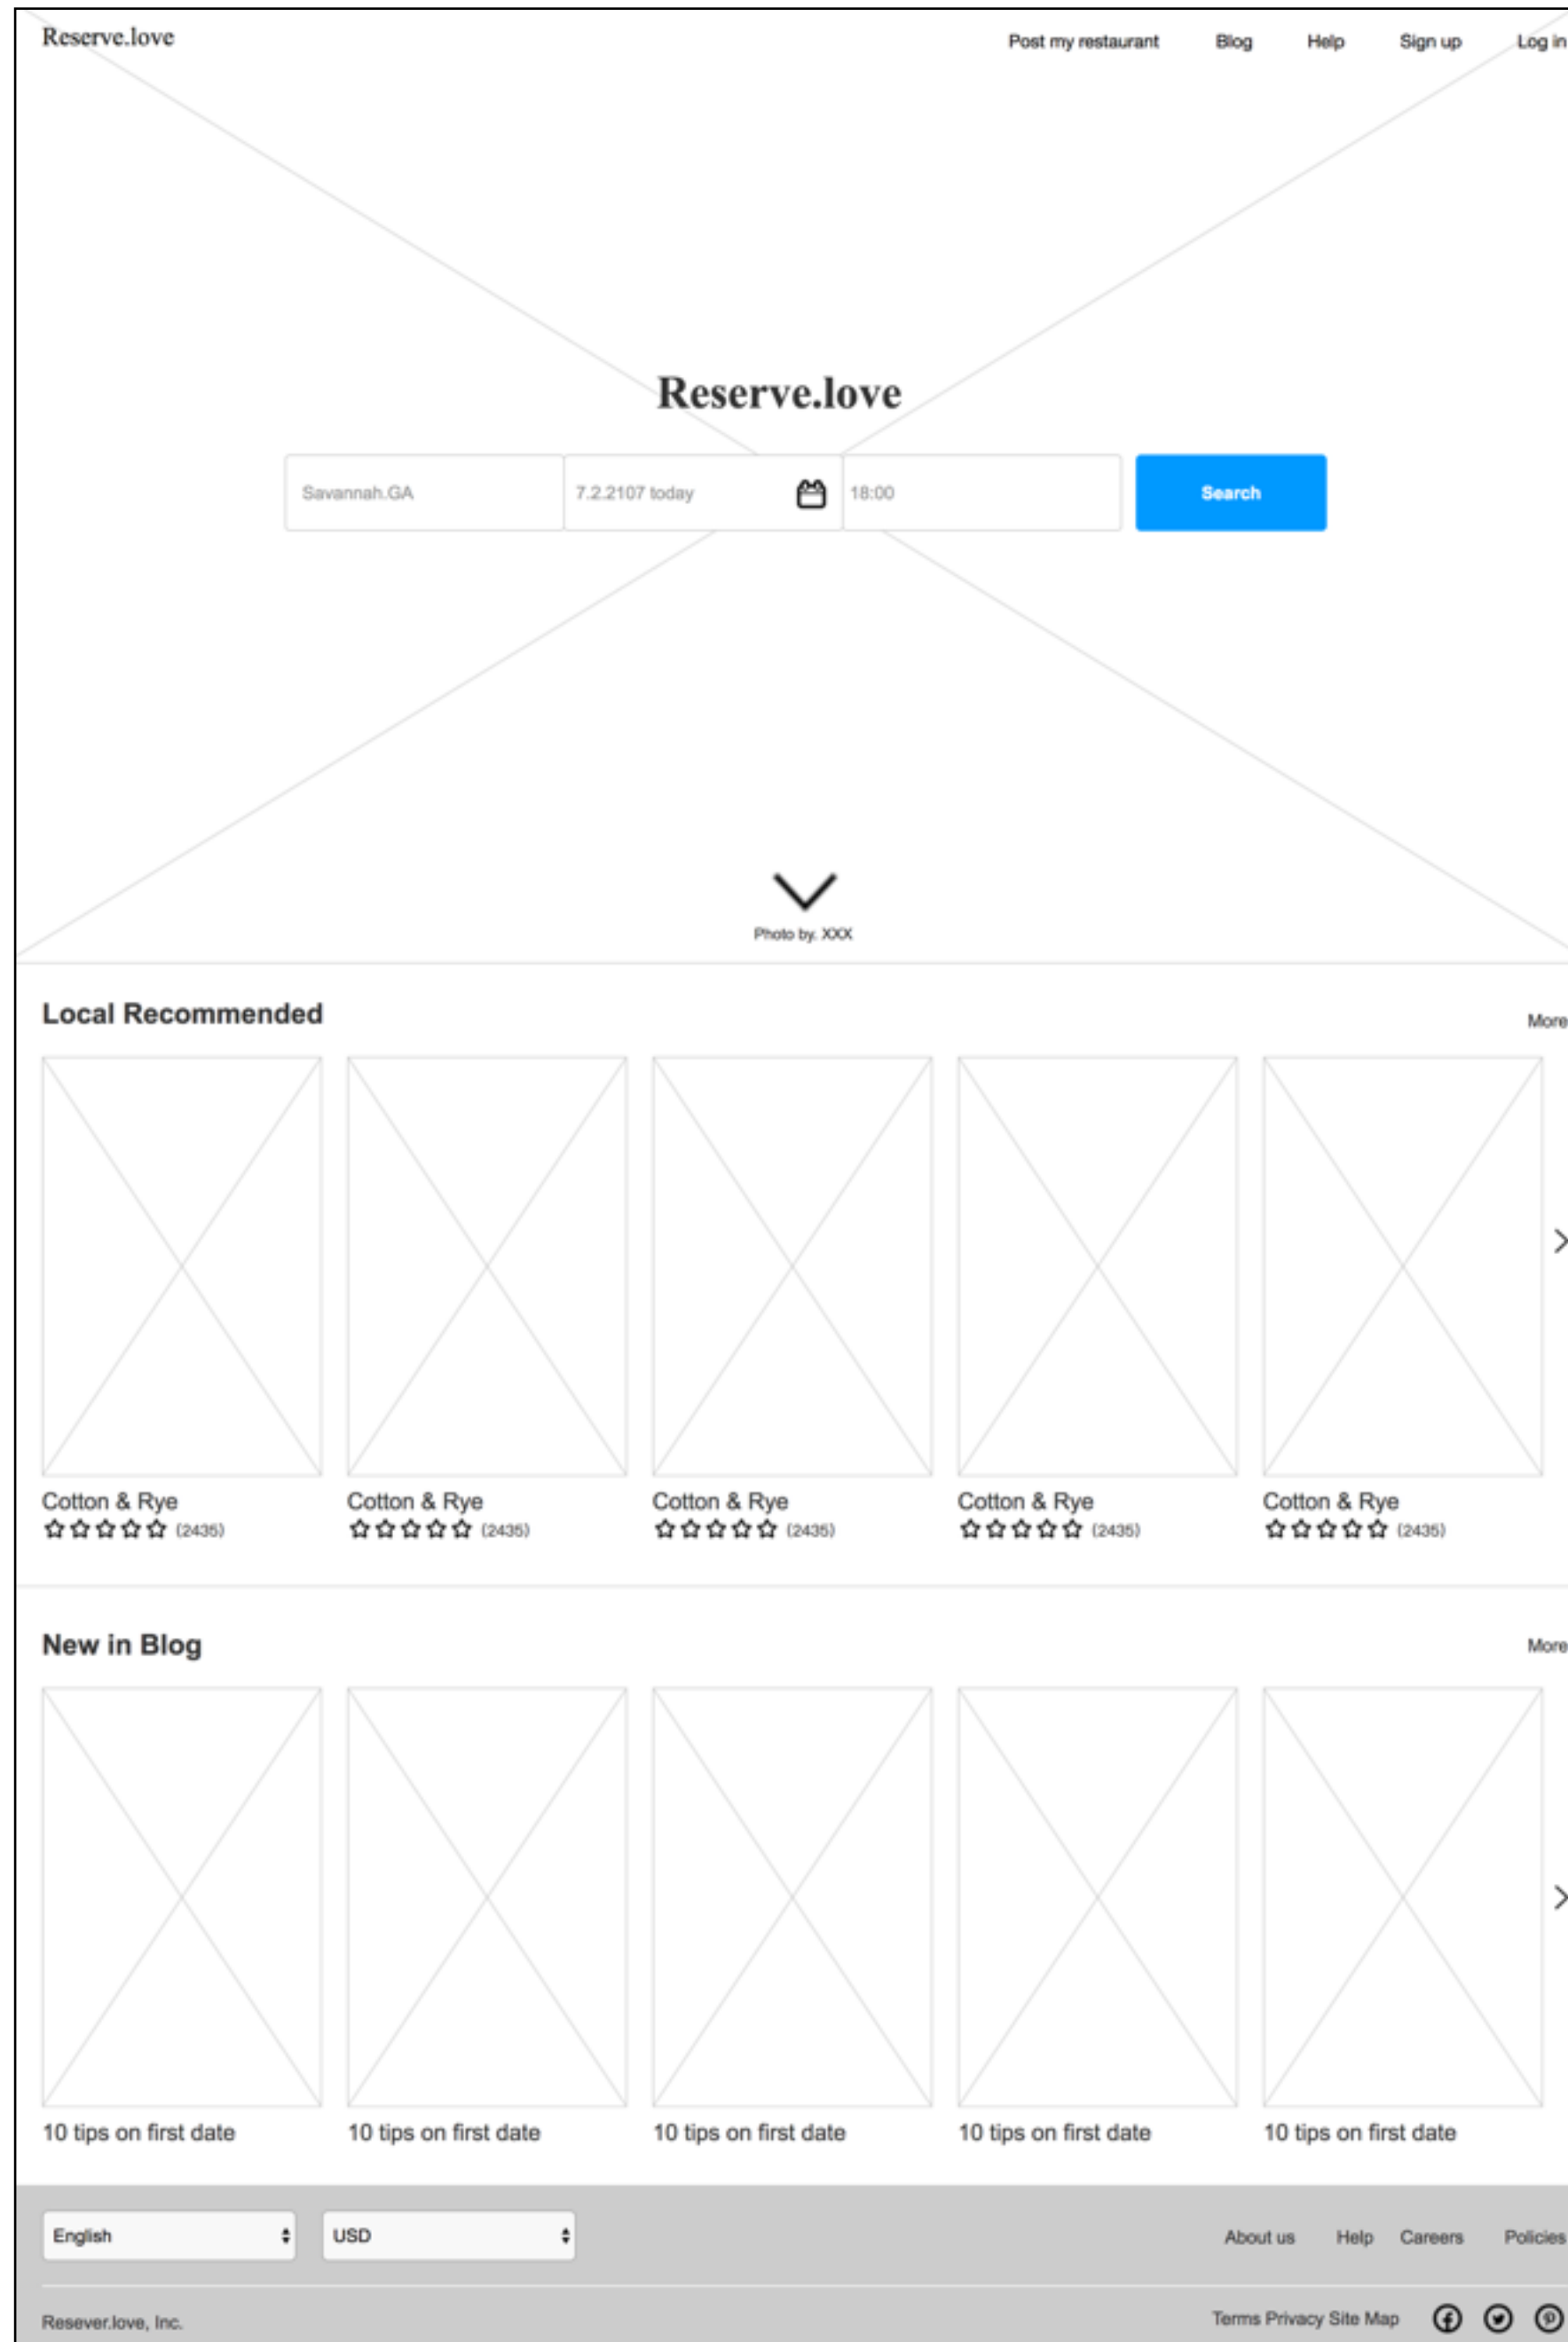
Reserve.love

Post my restaurant Blog Help Sign up Log in

Reserve.love

Savannah.GA
7.2.2107 today
18:00
Search

Photo by. XXX

Local Recommended

More

Cotton & Rye
(2435)

Cotton & Rye
(2435)

Cotton & Rye
(2435)

Cotton & Rye
(2435)

Cotton & Rye
(2435)

New in Blog

More

10 tips on first date

10 tips on first date

10 tips on first date

10 tips on first date

10 tips on first date

English
USD

About us Help Careers Policies

Resever.love, Inc.

Terms Privacy Site Map